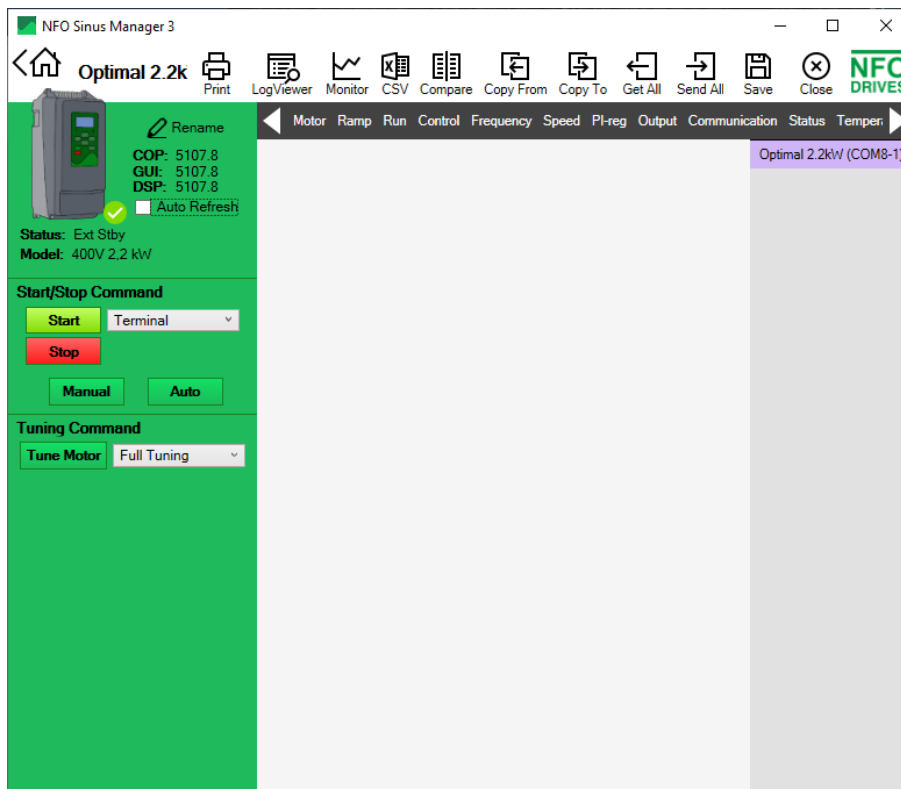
NFO Sinus Manager 3

Optimal 2.2k

Print LogViewer Monitor CSV Compare Copy From Copy To Get All Send All Save Close

NFO DRIVES

Rename

COP: 5107.8
GUI: 5107.8
DSP: 5107.8

Auto Refresh

Status: Ext Stby
Model: 400V 2,2 kW

Motor Ramp Run Control Frequency Speed PI-reg Output Communication Status Temper

Optimal 2.2kW (COM8-1)

Start/Stop Command

Start Terminal

Stop

Manual Auto

Tuning Command

Tune Motor Full Tuning